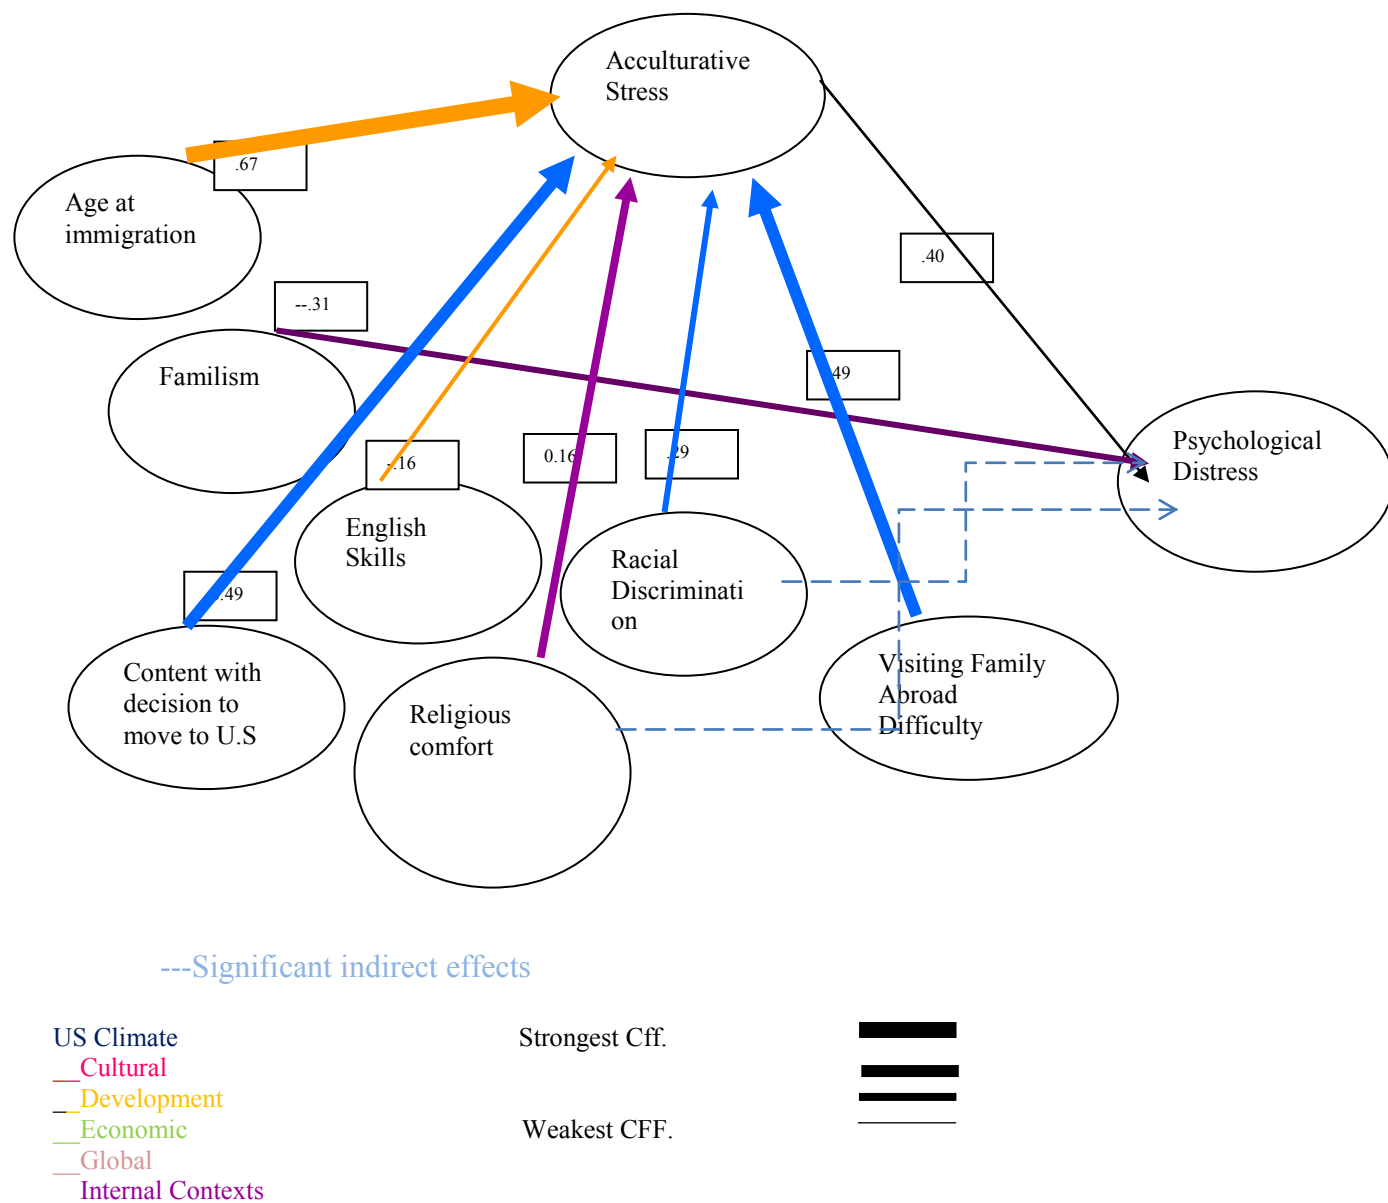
Acculturative Stress

.67

Age at immigration

.40

--.31

Familism

.49

Psychological Distress

.16

0.16

.29

English Skills

Racial Discrimination

.49

Visiting Family Abroad Difficulty

Content with decision to move to U.S

Religious comfort

---Significant indirect effects

US Climate
__Cultural
__Development
__Economic
__Global
Internal Contexts

Strongest Cff.

Weakest CFF.